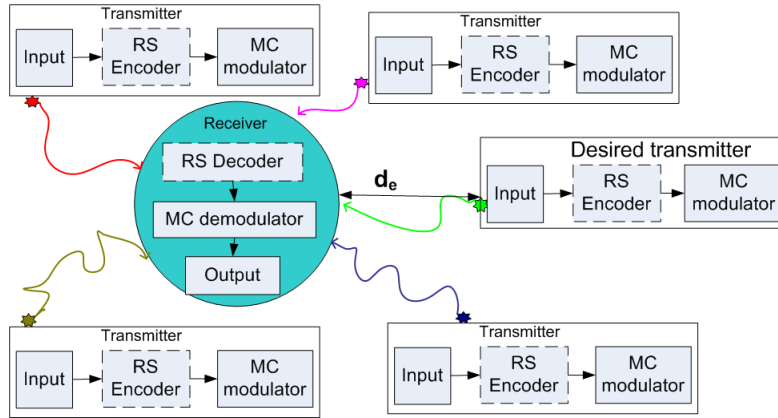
Transmitter
Input
RS Encoder
MC modulator

Transmitter
Input
RS Encoder
MC modulator

Receiver
RS Decoder
MC demodulator
Output

$d_e$

Desired transmitter
Input
RS Encoder
MC modulator

Transmitter
Input
RS Encoder
MC modulator

Transmitter
Input
RS Encoder
MC modulator